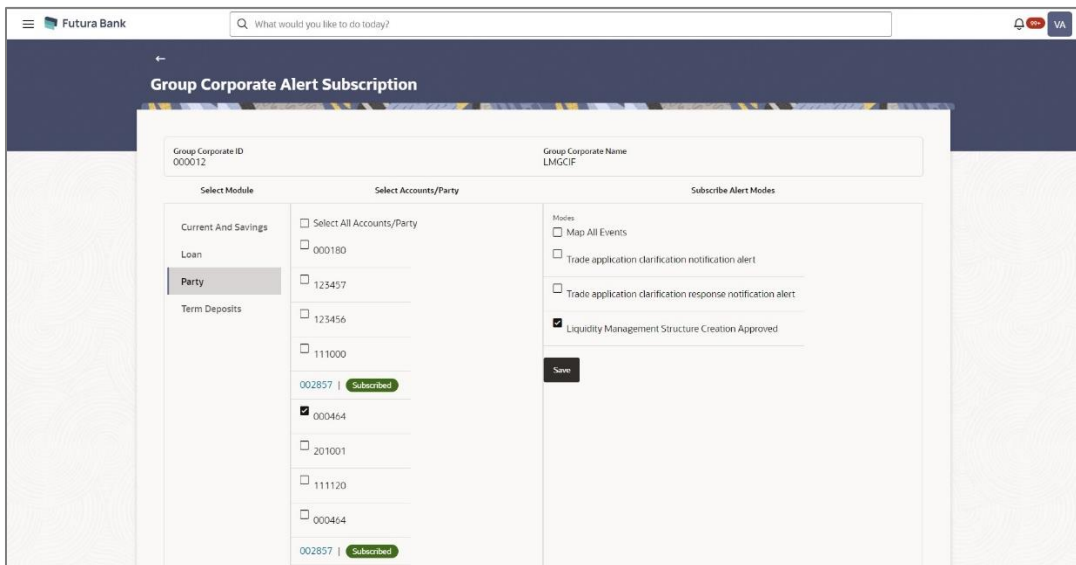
Futura Bank

What would you like to do today?

99+ VA

←

Group Corporate Alert Subscription

Group Corporate ID
000012

Group Corporate Name
LMGCIF

Select Module

Select Accounts/Party

Subscribe Alert Modes

Current And Savings

Loan

Party

Term Deposits

Select All Accounts/Party

000180

123457

123456

111000

002857 | Subscribed

000464

201001

111120

000464

002857 | Subscribed

Modes

Map All Events

Trade application clarification notification alert

Trade application clarification response notification alert

Liquidity Management Structure Creation Approved

Save